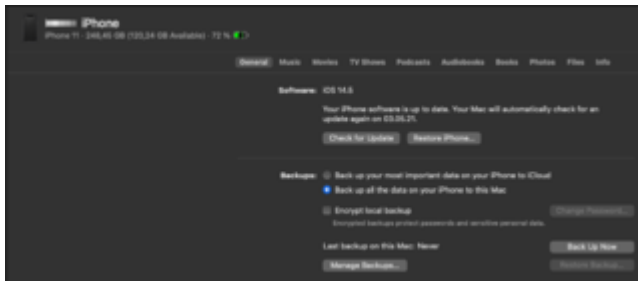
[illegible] iPhone
iPhone 11 · 246,45 GB (120,24 GB Available) · 72 %

General Music Movies TV Shows Podcasts Audiobooks Books Photos Files Info

Software: iOS 14.6

Your iPhone software is up to date. Your Mac will automatically check for an update again on 03.05.21.

Check for Update Restore iPhone...

Backups: Back up your most important data on your iPhone to iCloud
Back up all the data on your iPhone to this Mac

Encrypt local backup
Encrypted backups protect passwords and sensitive personal data.

Change Password...

Last backup on this Mac: Never

Back Up Now

Manage Backups...

Restore Backup...